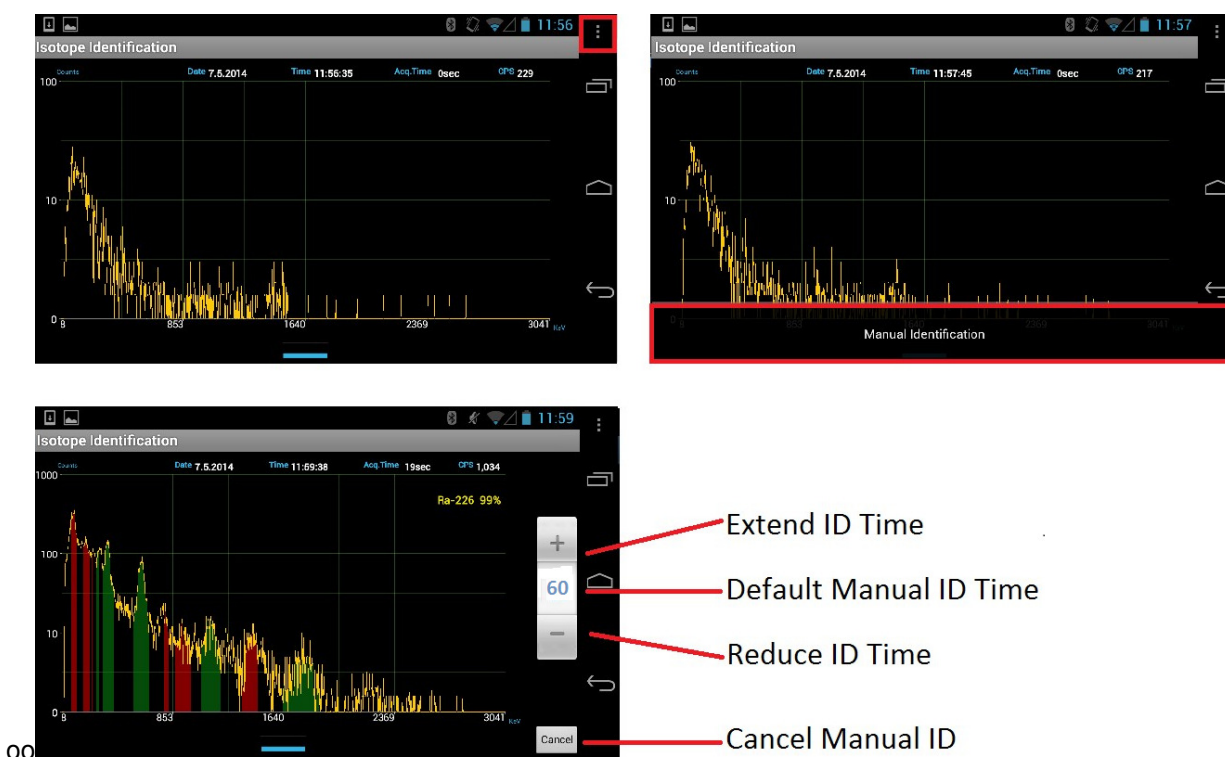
11:56
Isotope Identification
Counts Date 7.5.2014 Time 11:56:35 Acq.Time 0sec CPS 229
100
10
0 8 853 1640 2369 3041 KeV

11:57
Isotope Identification
Counts Date 7.5.2014 Time 11:57:45 Acq.Time 0sec CPS 217
100
10
0 8 853 2369 3041
Manual Identification

11:59
Isotope Identification
Counts Date 7.5.2014 Time 11:59:38 Acq.Time 19sec CPS 1,034
1000
Ra-226 99%
100
10
0 8 853 1640 2369 3041 KeV
+
60
−
Cancel

Extend ID Time
Default Manual ID Time
Reduce ID Time
Cancel Manual ID

00